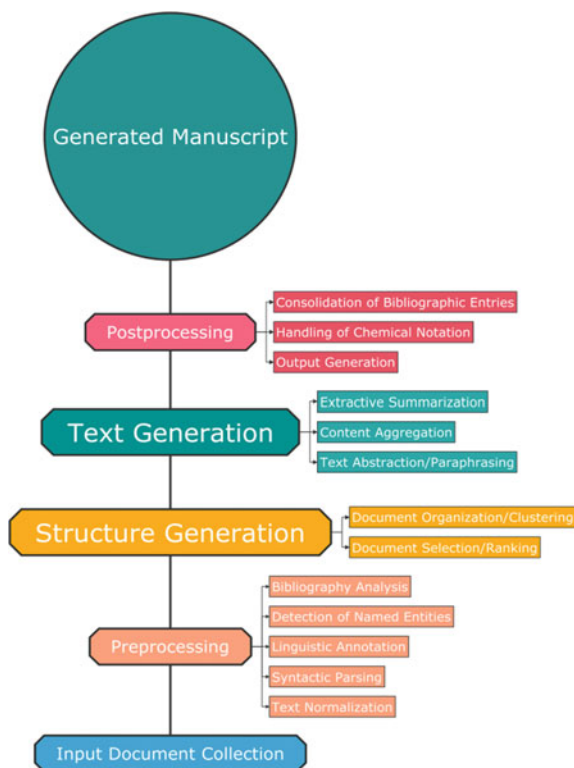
Generated Manuscript

Postprocessing
Consolidation of Bibliographic Entries
Handling of Chemical Notation
Output Generation

Text Generation
Extractive Summarization
Content Aggregation
Text Abstraction/Paraphrasing

Structure Generation
Document Organization/Clustering
Document Selection/Ranking

Preprocessing
Bibliography Analysis
Detection of Named Entities
Linguistic Annotation
Syntactic Parsing
Text Normalization

Input Document Collection